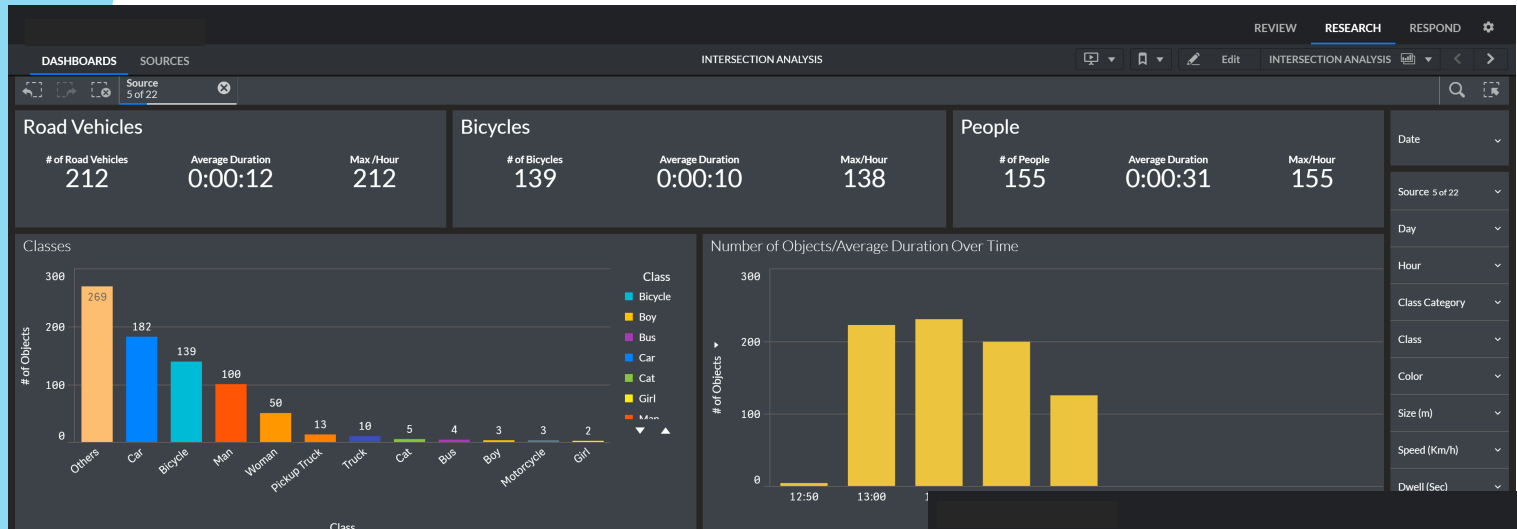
REVIEW RESEARCH RESPOND

DASHBOARDS SOURCES

INTERSECTION ANALYSIS

Edit INTERSECTION ANALYSIS

Source
5 of 22

Road Vehicles

# of Road Vehicles
212

Average Duration
0:00:12

Max /Hour
212

Bicycles

# of Bicycles
139

Average Duration
0:00:10

Max/Hour
138

People

# of People
155

Average Duration
0:00:31

Max/Hour
155

Date

Source 5 of 22

Day

Hour

Class Category

Class

Color

Size (m)

Speed (Km/h)

Dwell (Sec)

Classes

| Class | # of Objects |
|---|---|
| Others | 269 |
| Car | 182 |
| Bicycle | 139 |
| Man | 100 |
| Woman | 50 |
| Pickup Truck | 13 |
| Truck | 10 |
| Cat | 5 |
| Bus | 4 |
| Boy | 3 |
| Motorcycle | 3 |
| Girl | 2 |

300
200
100
0
# of Objects
Class

Class
Bicycle
Boy
Bus
Car
Cat
Girl
Man

Number of Objects/Average Duration Over Time

300
200
100
0
# of Objects
12:50
13:00
1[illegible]